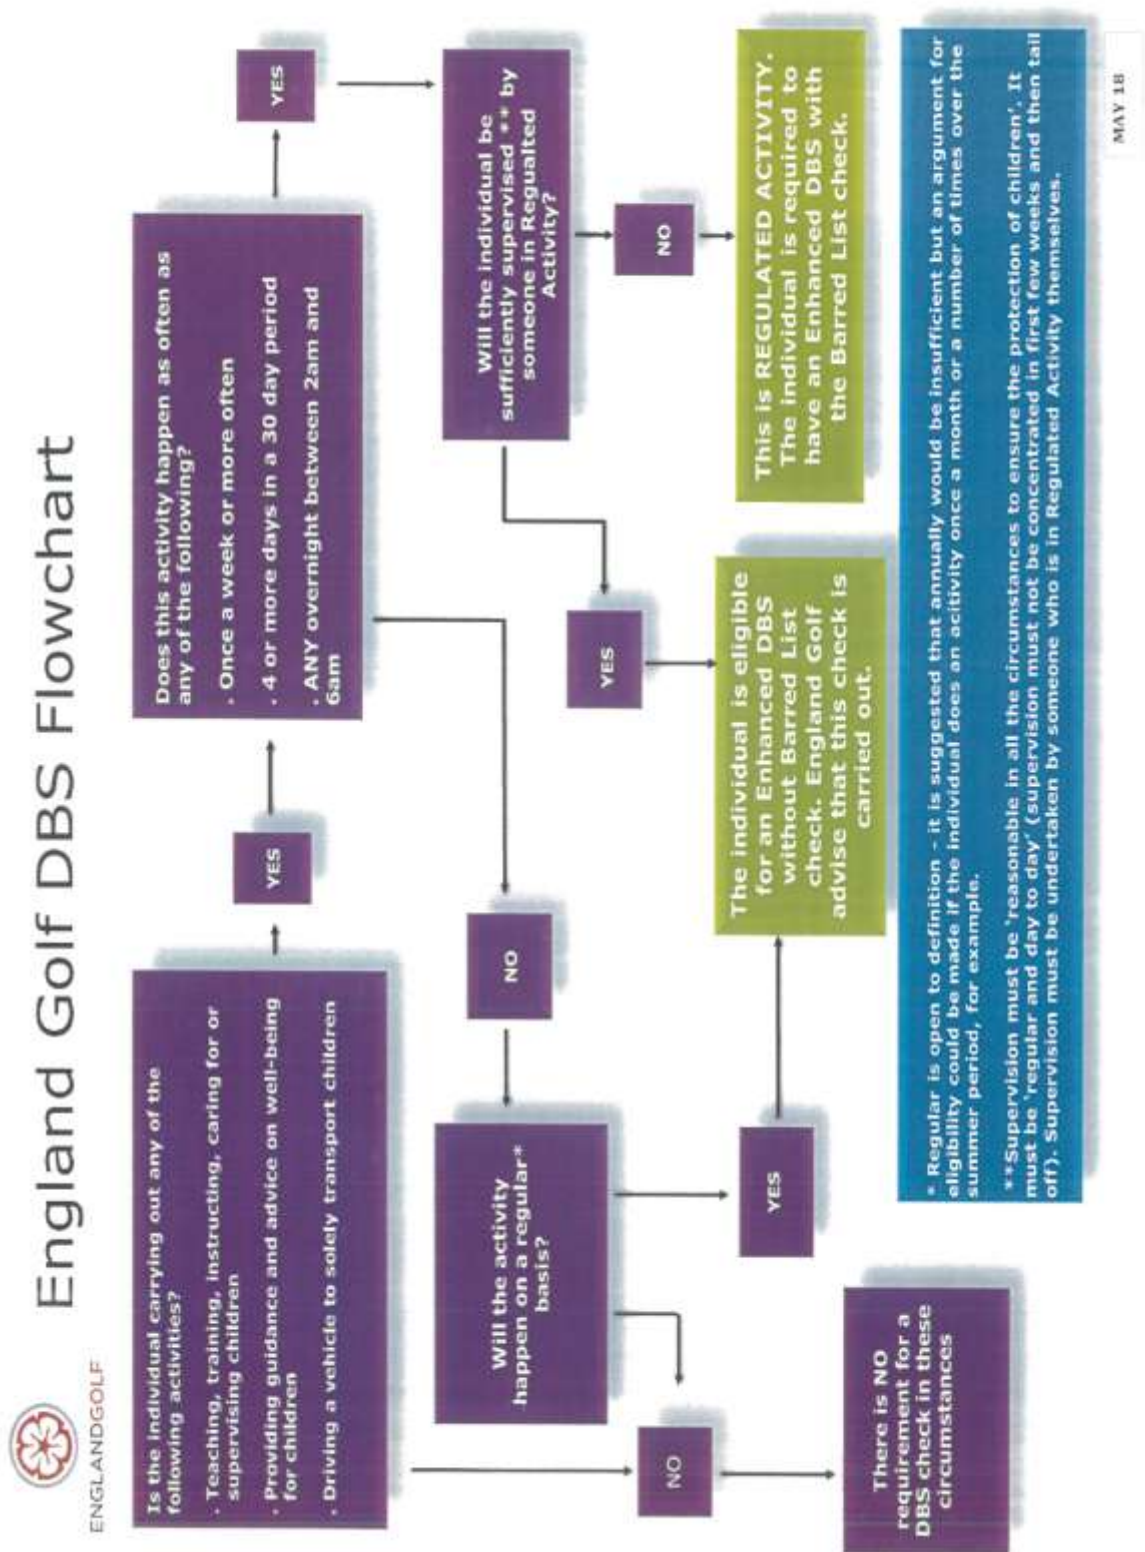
ENGLANDGOLF

England Golf DBS Flowchart

Is the individual carrying out any of the following activities?

. Teaching, training, instructing, caring for or supervising children

. Providing guidance and advice on well-being for children

. Driving a vehicle to solely transport children

YES

Does this activity happen as often as any of the following?

. Once a week or more often

. 4 or more days in a 30 day period

. ANY overnight between 2am and 6am

YES

Will the individual be sufficiently supervised ** by someone in Regualted Activity?

NO

This is REGULATED ACTIVITY. The individual is required to have an Enhanced DBS with the Barred List check.

NO

Will the activity happen on a regular* basis?

YES

YES

The individual is eligible for an Enhanced DBS without Barred List check. England Golf advise that this check is carried out.

NO

NO

There is NO requirement for a DBS check in these circumstances

* Regular is open to definition - it is suggested that annually would be insufficient but an argument for eligibility could be made if the individual does an acitivity once a month or a number of times over the summer period, for example.

**Supervision must be 'reasonable in all the circumstances to ensure the protection of children'. It must be 'regular and day to day' (supervision must not be concentrated in first few weeks and then tail off). Supervision must be undertaken by someone who is in Regulated Activity themselves.

MAY 18